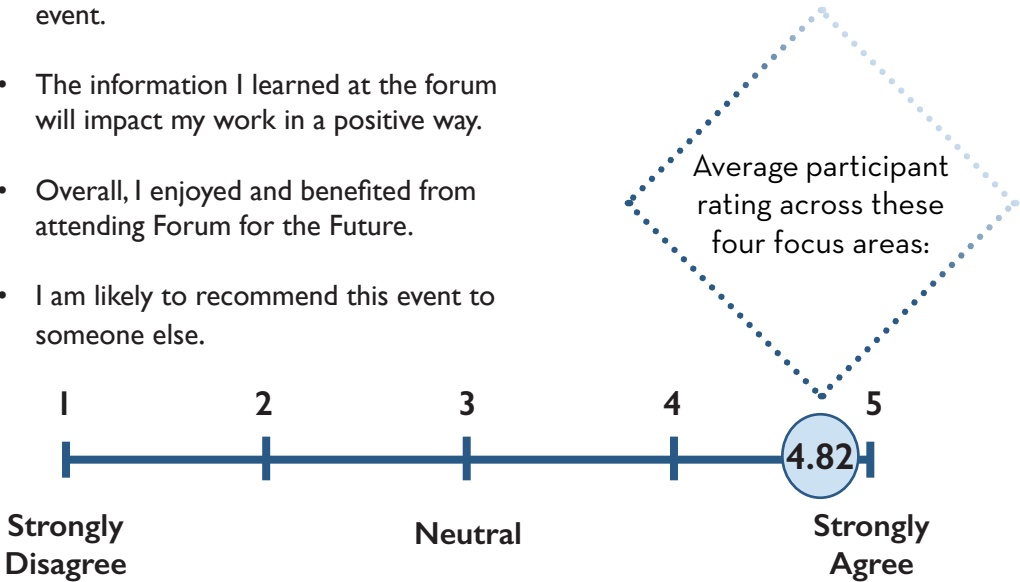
event.

- The information I learned at the forum will impact my work in a positive way.

- Overall, I enjoyed and benefited from attending Forum for the Future.

- I am likely to recommend this event to someone else.

Average participant rating across these four focus areas:

1 2 3 4 5

4.82

Strongly Disagree

Neutral

Strongly Agree